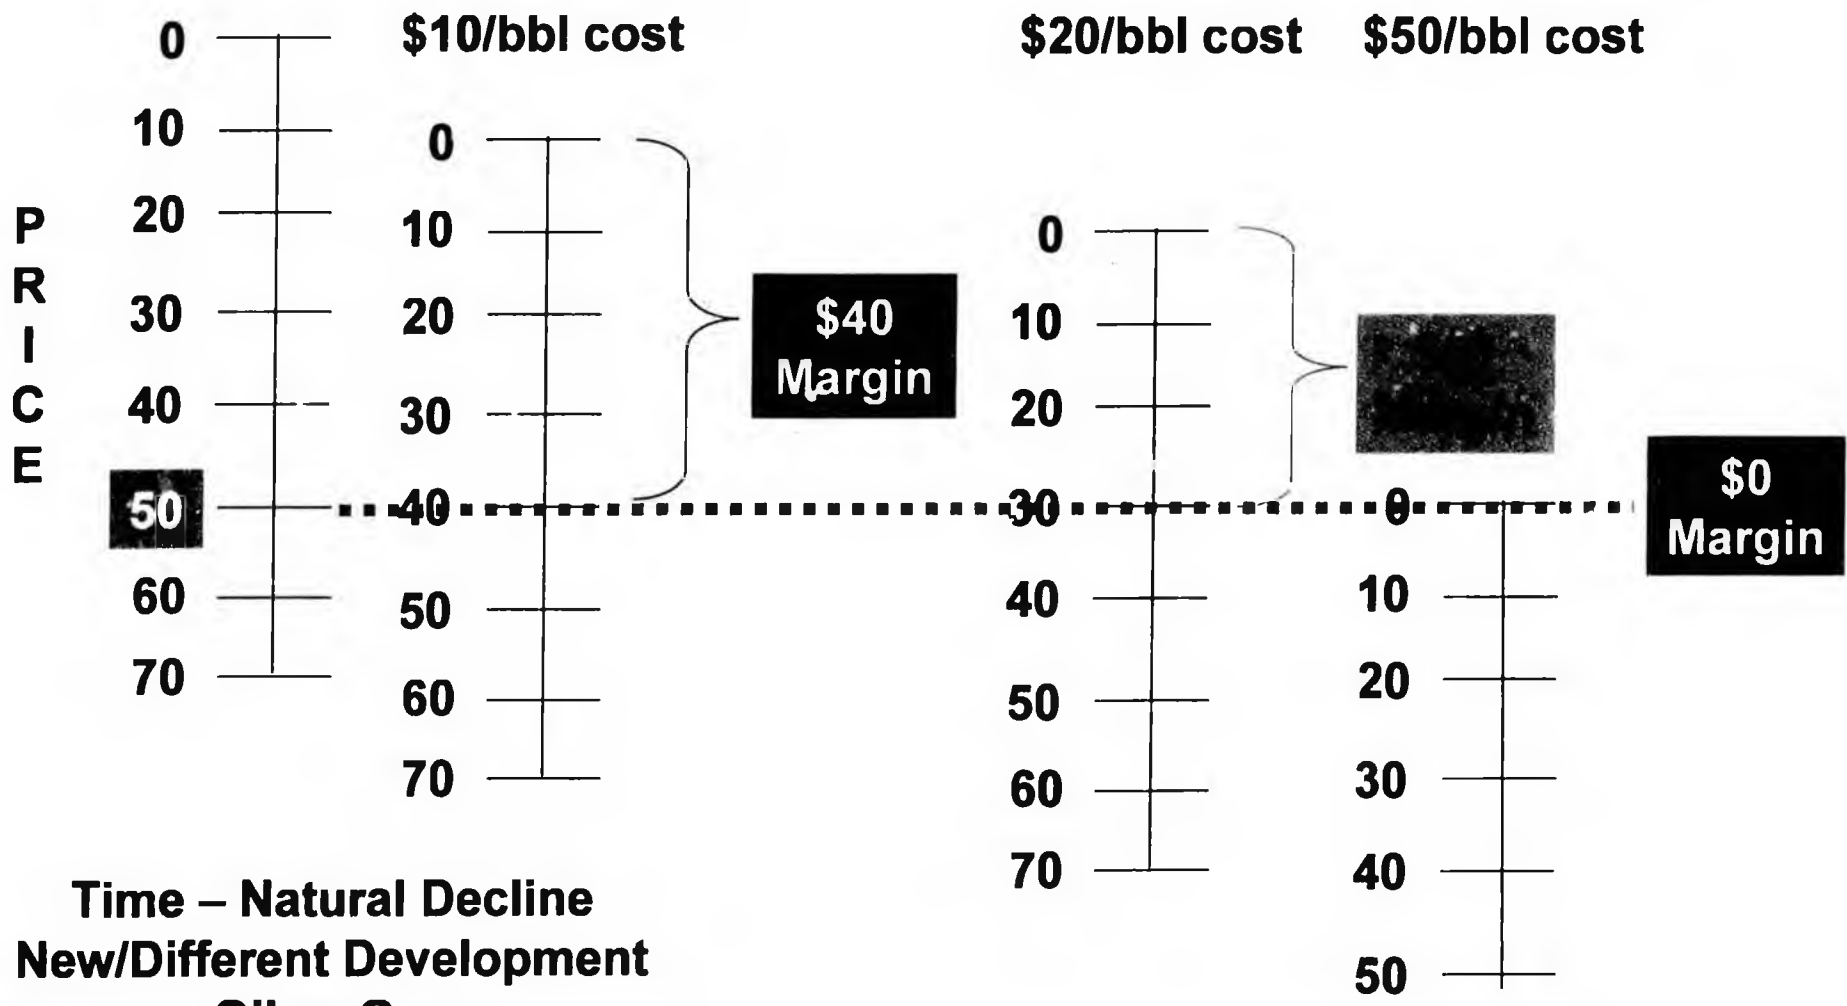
0
10
20
30
40
50
60
70

PRICE

$10/bbl cost
0
10
20
30
40
50
60
70

$40 Margin

$20/bbl cost
0
10
20
30
40
50
60
70

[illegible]

$50/bbl cost
0
10
20
30
40
50

$0 Margin

Time – Natural Decline
New/Different Development
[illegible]